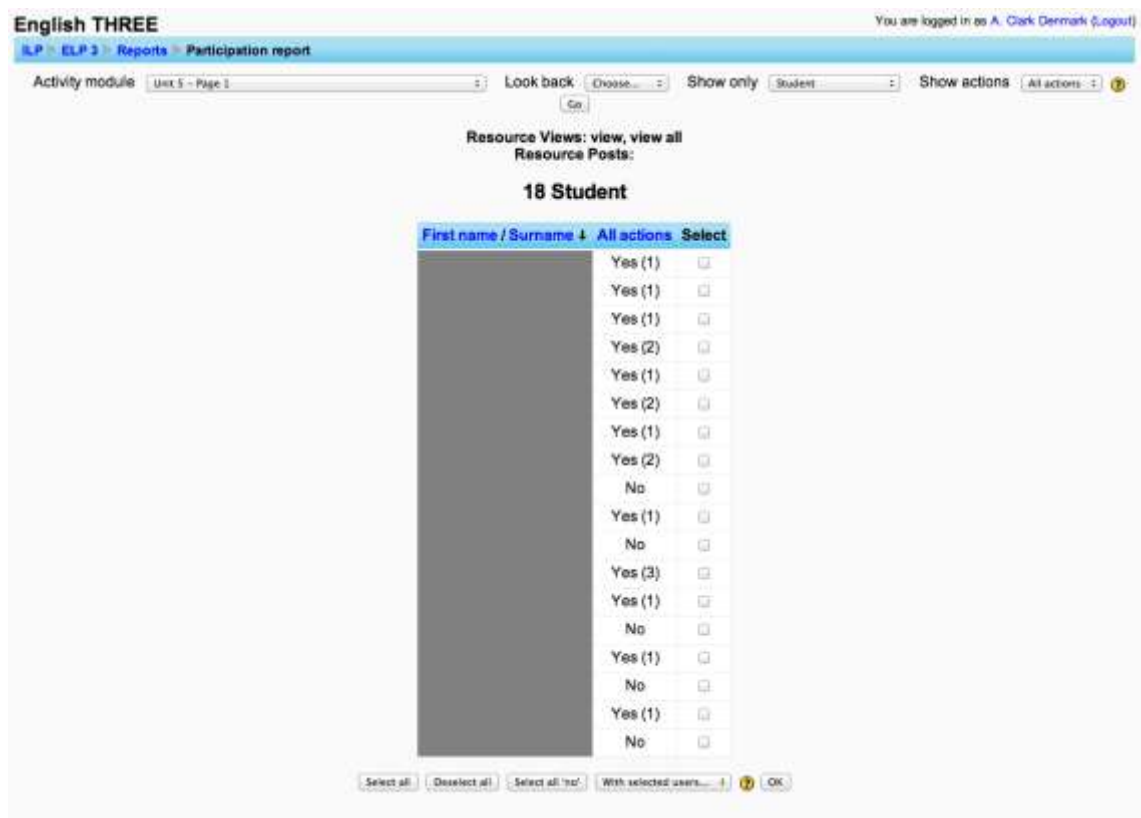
English THREE

You are logged in as A. Clark Denmark (Logout)

ILP ▷ ELP 3 ▷ Reports ▷ Participation report

Activity module Unit 5 - Page 1 Look back Choose... Show only Student Show actions All actions ?

Go

Resource Views: view, view all
Resource Posts:

18 Student

| First name / Surname ↓ | All actions | Select |
|---|---|---|
| | Yes (1) | |
| | Yes (1) | |
| | Yes (1) | |
| | Yes (2) | |
| | Yes (1) | |
| | Yes (2) | |
| | Yes (1) | |
| | Yes (2) | |
| | No | |
| | Yes (1) | |
| | No | |
| | Yes (3) | |
| | Yes (1) | |
| | No | |
| | Yes (1) | |
| | No | |
| | Yes (1) | |
| | No | |

Select all Deselect all Select all 'no' With selected users... ? OK